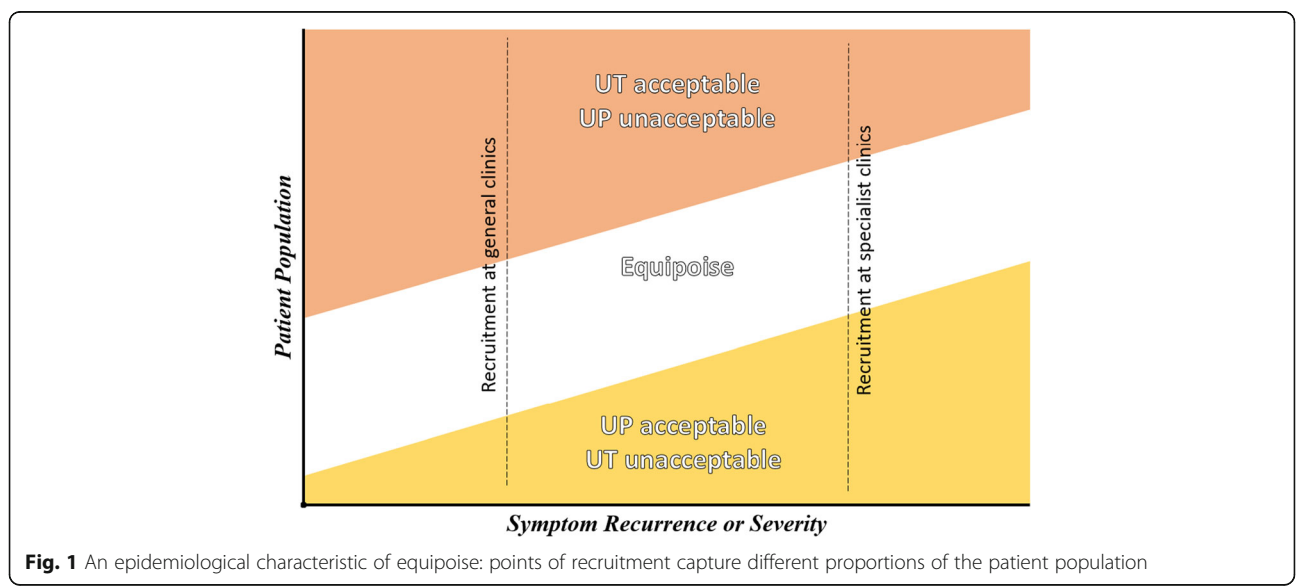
UT acceptable
UP unacceptable

Recruitment at general clinics

Recruitment at specialist clinics

Equipoise

UP acceptable
UT unacceptable

Patient Population

Symptom Recurrence or Severity

**Fig. 1** An epidemiological characteristic of equipoise: points of recruitment capture different proportions of the patient population